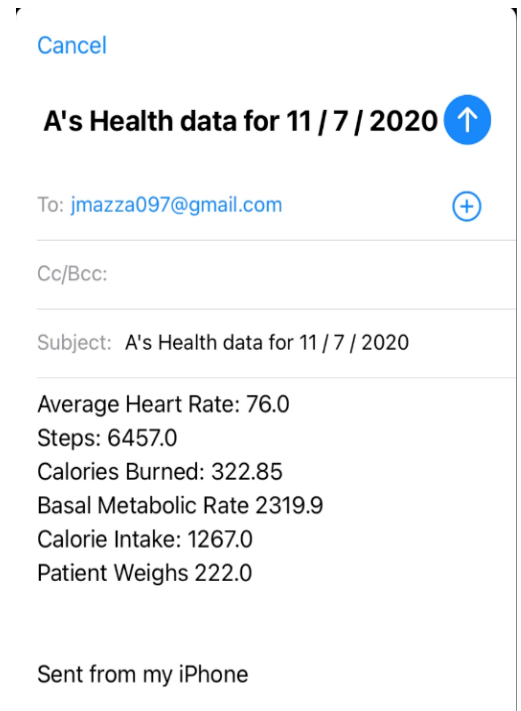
Cancel

A's Health data for 11 / 7 / 2020

To: jmazza097@gmail.com

Cc/Bcc:

Subject: A's Health data for 11 / 7 / 2020

Average Heart Rate: 76.0
Steps: 6457.0
Calories Burned: 322.85
Basal Metabolic Rate 2319.9
Calorie Intake: 1267.0
Patient Weighs 222.0

Sent from my iPhone